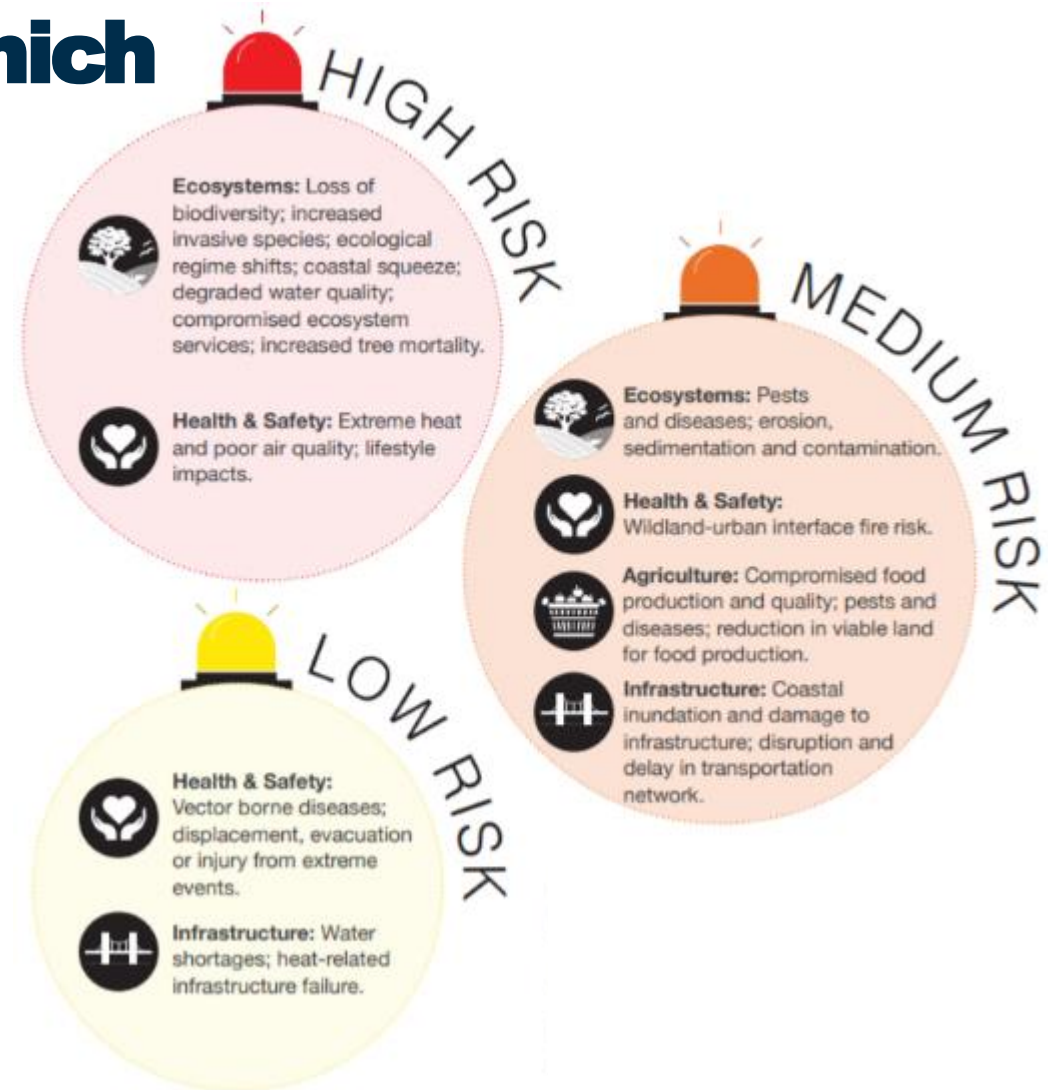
nich

HIGH RISK

Ecosystems: Loss of biodiversity; increased invasive species; ecological regime shifts; coastal squeeze; degraded water quality; compromised ecosystem services; increased tree mortality.

Health & Safety: Extreme heat and poor air quality; lifestyle impacts.

MEDIUM RISK

Ecosystems: Pests and diseases; erosion, sedimentation and contamination.

Health & Safety: Wildland-urban interface fire risk.

Agriculture: Compromised food production and quality; pests and diseases; reduction in viable land for food production.

Infrastructure: Coastal inundation and damage to infrastructure; disruption and delay in transportation network.

LOW RISK

Health & Safety: Vector borne diseases; displacement, evacuation or injury from extreme events.

Infrastructure: Water shortages; heat-related infrastructure failure.